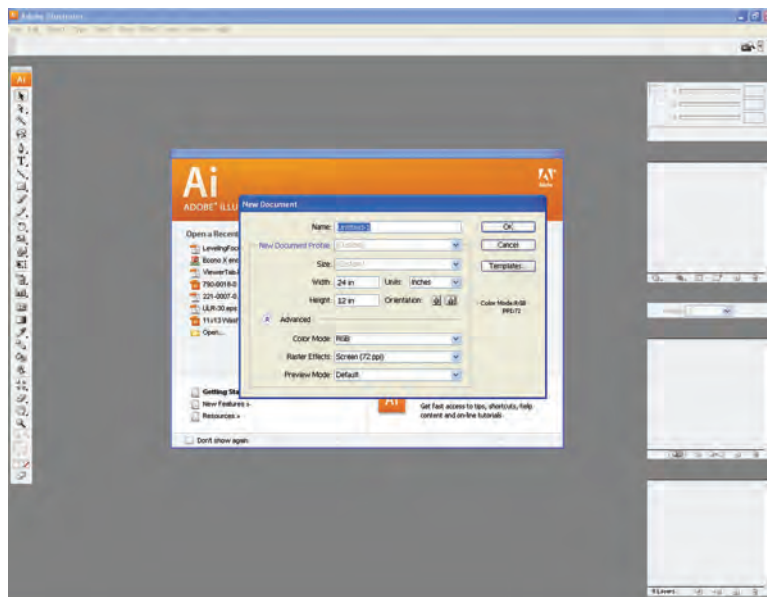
Adobe Illustrator

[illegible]

Ai

Ai

ADOBE® ILLU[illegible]

Open a Recent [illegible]

LevelingFoo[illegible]

Econo X enc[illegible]

ViewerTab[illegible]

790-8018-0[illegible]

221-0007-0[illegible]

ULR-30.eps

11x13 Weat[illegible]

Open...

Getting Sta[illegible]

New Features »

Resources »

Don't show again

Ai

Get fast access to tips, shortcuts, help content and on-line tutorials

New Document

Name: Untitled-1

New Document Profile: [Custom]

Size: [Custom]

Width: 24 in

Units: Inches

Height: 12 in

Orientation:

Advanced

Color Mode: RGB

Raster Effects: Screen (72 ppi)

Preview Mode: Default

OK

Cancel

Templates...

Color Mode:RGB
PPI:72

Layers